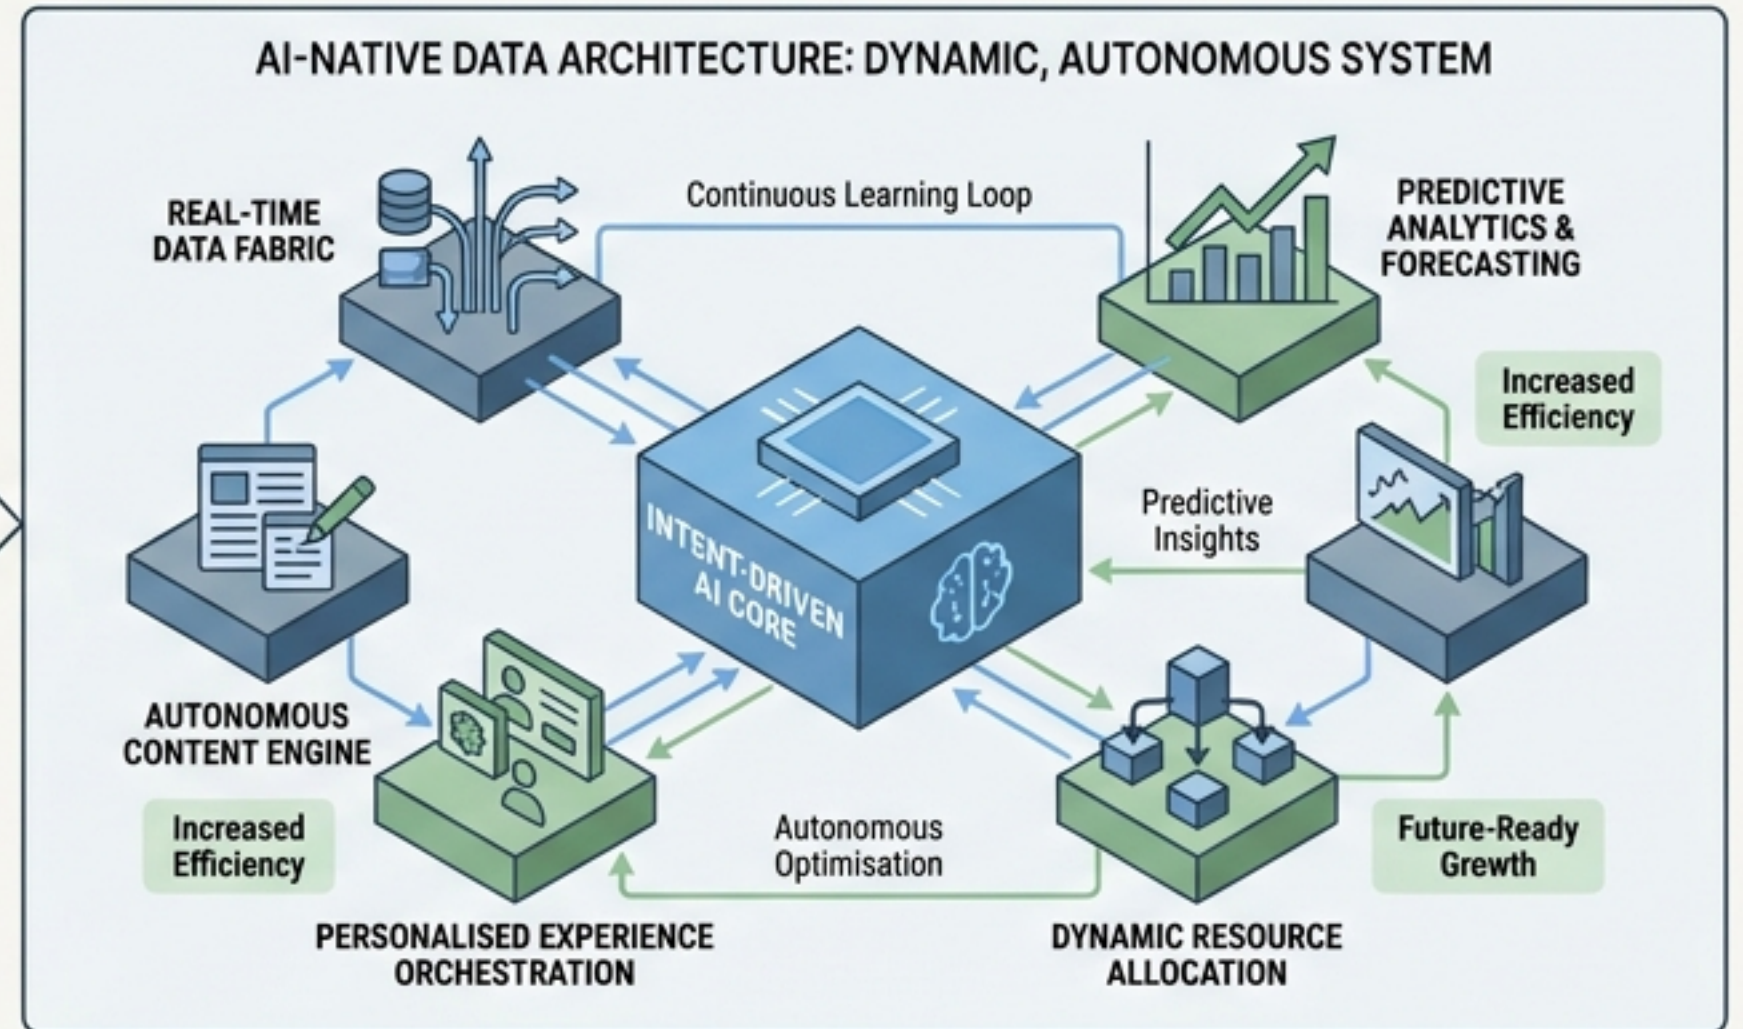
AI-NATIVE DATA ARCHITECTURE: DYNAMIC, AUTONOMOUS SYSTEM

REAL-TIME DATA FABRIC

Continuous Learning Loop

PREDICTIVE ANALYTICS & FORECASTING

Increased Efficiency

INTENT-DRIVEN AI CORE

Predictive Insights

AUTONOMOUS CONTENT ENGINE

Increased Efficiency

Autonomous Optimisation

Future-Ready Growth

PERSONALISED EXPERIENCE ORCHESTRATION

DYNAMIC RESOURCE ALLOCATION